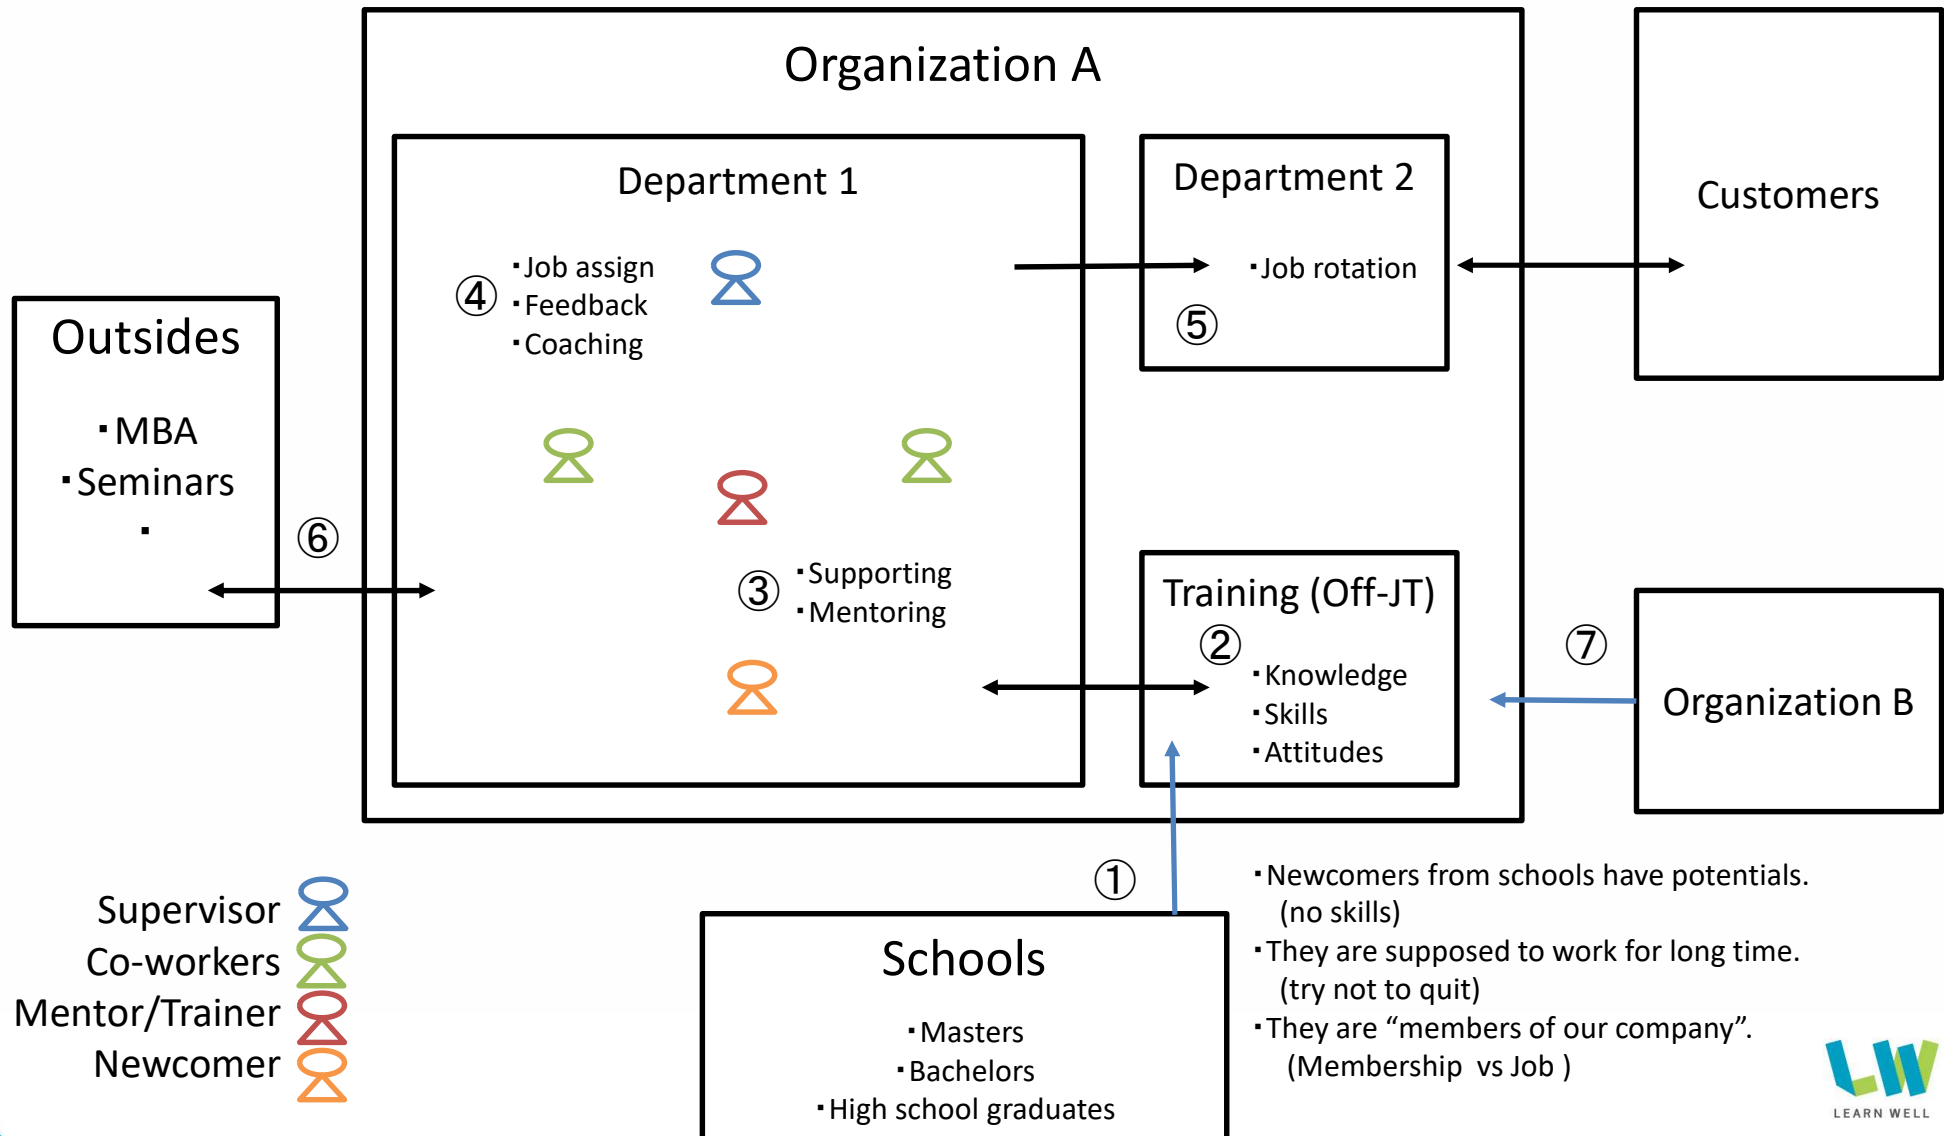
Organization A

Department 1

④ ･Job assign
･Feedback
･Coaching

Department 2

･Job rotation

⑤

Customers

Outsides

･MBA
･Seminars
･

⑥

③ ･Supporting
･Mentoring

Training (Off-JT)

②

･Knowledge
･Skills
･Attitudes

⑦

Organization B

Supervisor
Co-workers
Mentor/Trainer
Newcomer

①

Schools

･Masters
･Bachelors
･High school graduates

･Newcomers from schools have potentials. (no skills)
･They are supposed to work for long time. (try not to quit)
･They are “members of our company”. (Membership vs Job )

LEARN WELL